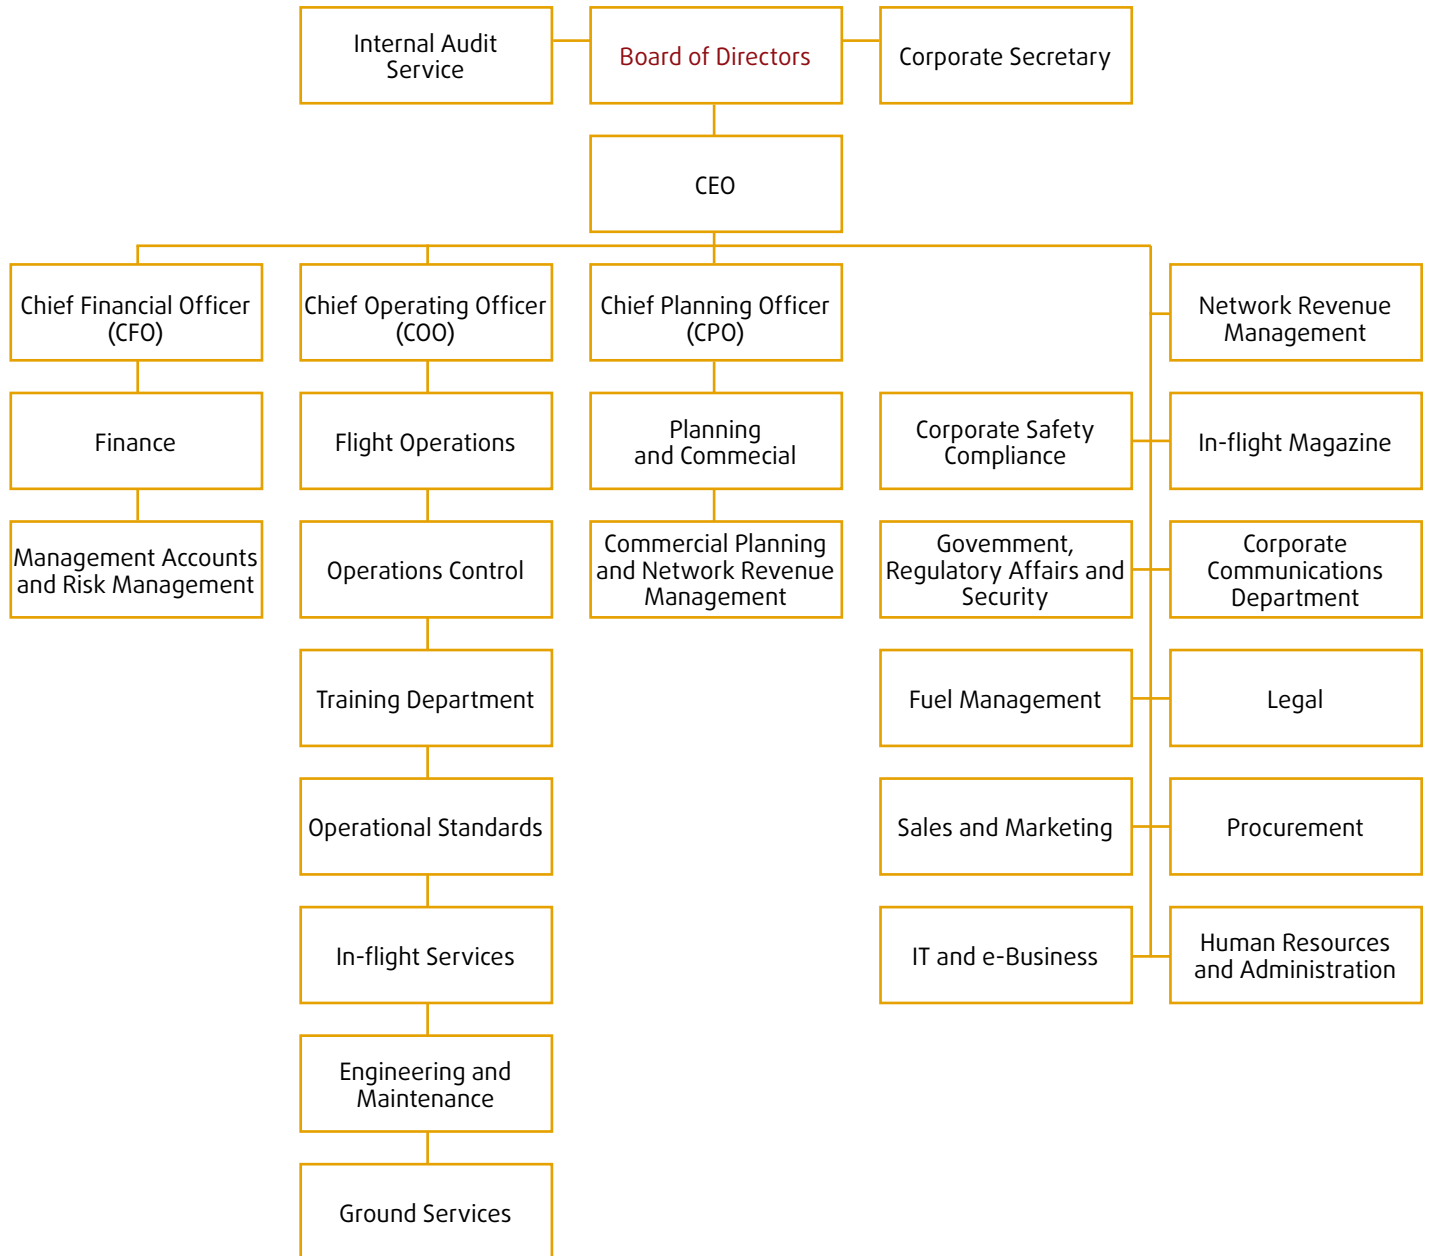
Internal Audit Service

Board of Directors

Corporate Secretary

CEO

Chief Financial Officer (CFO)

Chief Operating Officer (COO)

Chief Planning Officer (CPO)

Network Revenue Management

Finance

Flight Operations

Planning and Commecial

Corporate Safety Compliance

In-flight Magazine

Management Accounts and Risk Management

Operations Control

Commercial Planning and Network Revenue Management

Govemment, Regulatory Affairs and Security

Corporate Communications Department

Training Department

Fuel Management

Legal

Operational Standards

Sales and Marketing

Procurement

In-flight Services

IT and e-Business

Human Resources and Administration

Engineering and Maintenance

Ground Services